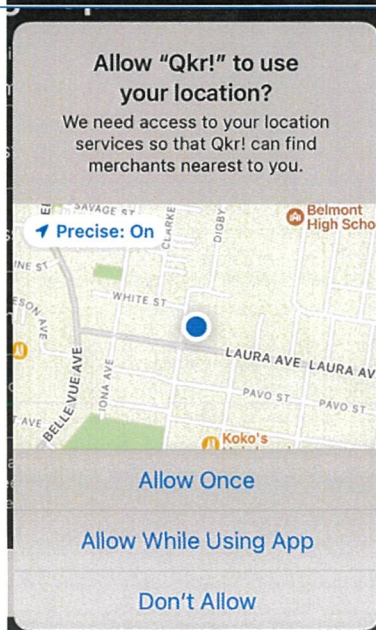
Allow “Qkr!” to use your location?

We need access to your location services so that Qkr! can find merchants nearest to you.

Precise: On

SAVAGE ST

CLARKE

DIGBY

Belmont High Scho

INE ST

WHITE ST

ESON AVE

LAURA AVE

LAURA AV

BELLEVUE AVE

IONA AVE

PAVO ST

PAVO ST

AVE

Koko's

Allow Once

Allow While Using App

Don't Allow